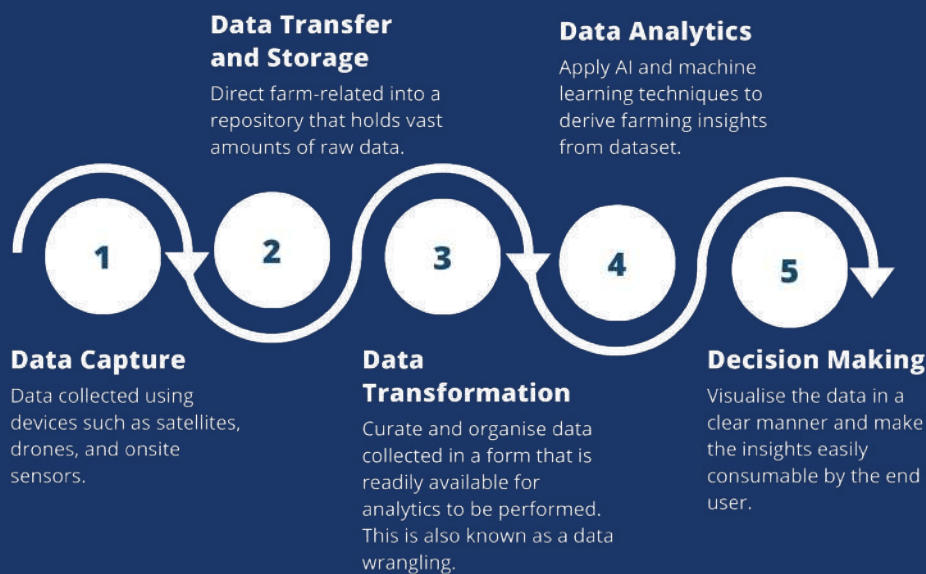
Data Transfer and Storage
Direct farm-related into a repository that holds vast amounts of raw data.

Data Analytics
Apply AI and machine learning techniques to derive farming insights from dataset.

1

2

3

4

5

Data Capture
Data collected using devices such as satellites, drones, and onsite sensors.

Data Transformation
Curate and organise data collected in a form that is readily available for analytics to be performed. This is also known as a data wrangling.

Decision Making
Visualise the data in a clear manner and make the insights easily consumable by the end user.